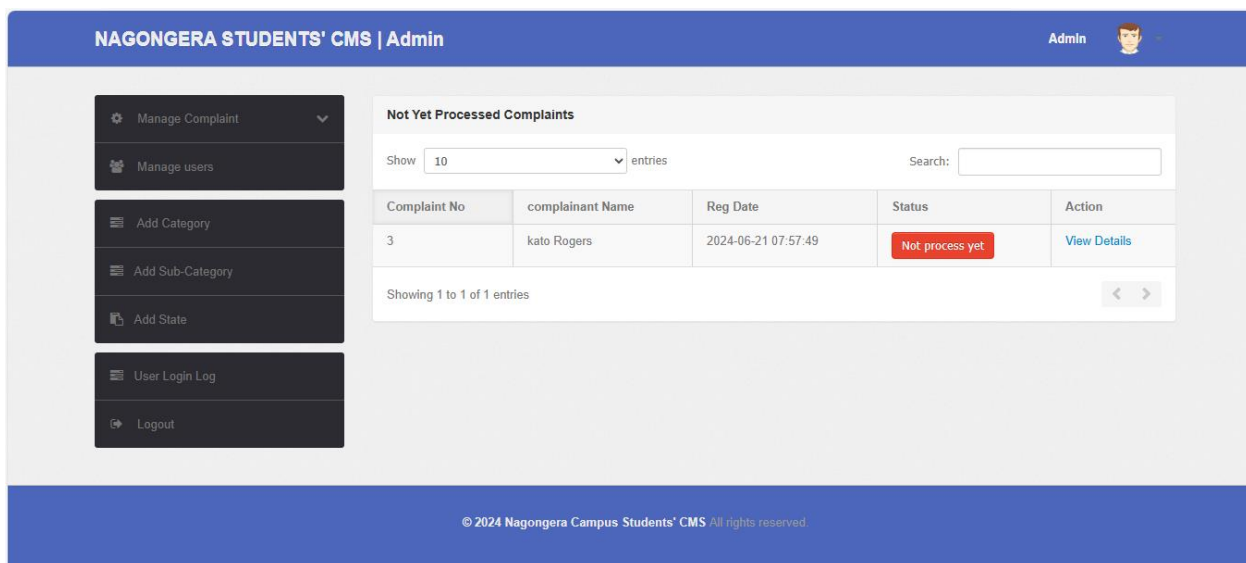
NAGONGERA STUDENTS' CMS | Admin

Admin

Manage Complaint

Manage users

Add Category

Add Sub-Category

Add State

User Login Log

Logout

Not Yet Processed Complaints

Show 10 entries

Search:

| Complaint No | complainant Name | Reg Date | Status | Action |
|---|---|---|---|---|
| 3 | kato Rogers | 2024-06-21 07:57:49 | Not process yet | View Details |

Showing 1 to 1 of 1 entries

© 2024 Nagongera Campus Students' CMS All rights reserved.